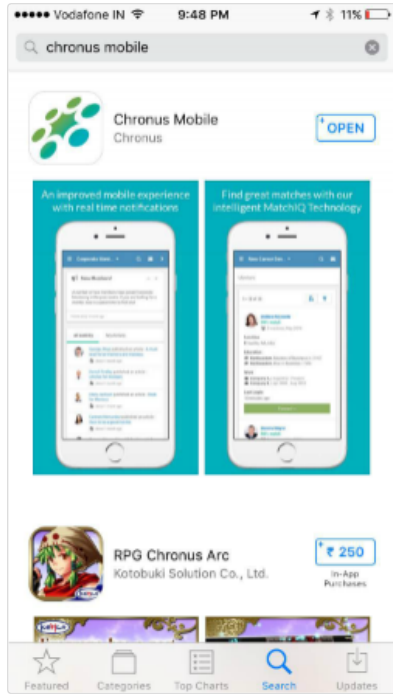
●●●●● Vodafone IN 9:48 PM 11%

chronus mobile

Chronus Mobile
Chronus
OPEN

An improved mobile experience with real time notifications

Find great matches with our intelligent MatchIQ Technology

RPG Chronus Arc
Kotobuki Solution Co., Ltd.
₹ 250
In-App Purchases

Featured Categories Top Charts Search Updates